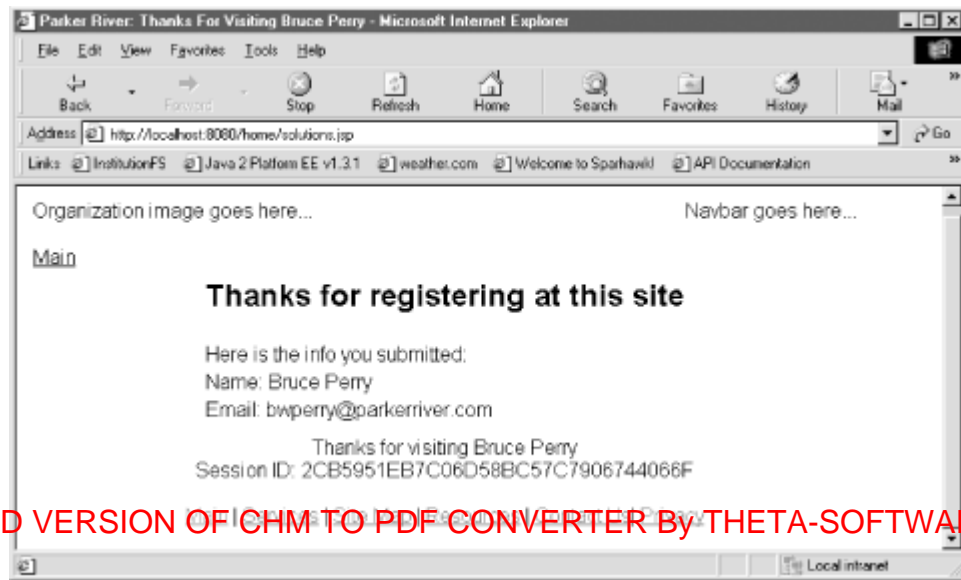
Parker River: Thanks For Visiting Bruce Perry - Microsoft Internet Explorer

File Edit View Favorites Tools Help

Back Forward Stop Refresh Home Search Favorites History Mail

Address http://localhost:8080/home/solutions.jsp Go

Links InstitutionFS Java 2 Platform EE v1.3.1 weather.com Welcome to Sparhawk! API Documentation

Organization image goes here...

Navbar goes here...

Main

Thanks for registering at this site

Here is the info you submitted:
Name: Bruce Perry
Email: bwperry@parkerriver.com

Thanks for visiting Bruce Perry
Session ID: 2CB5951EB7C06D58BC57C7906744066F

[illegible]

D VERSION OF CHM TO PDF CONVERTER By THETA-SOFTWA

Local intranet